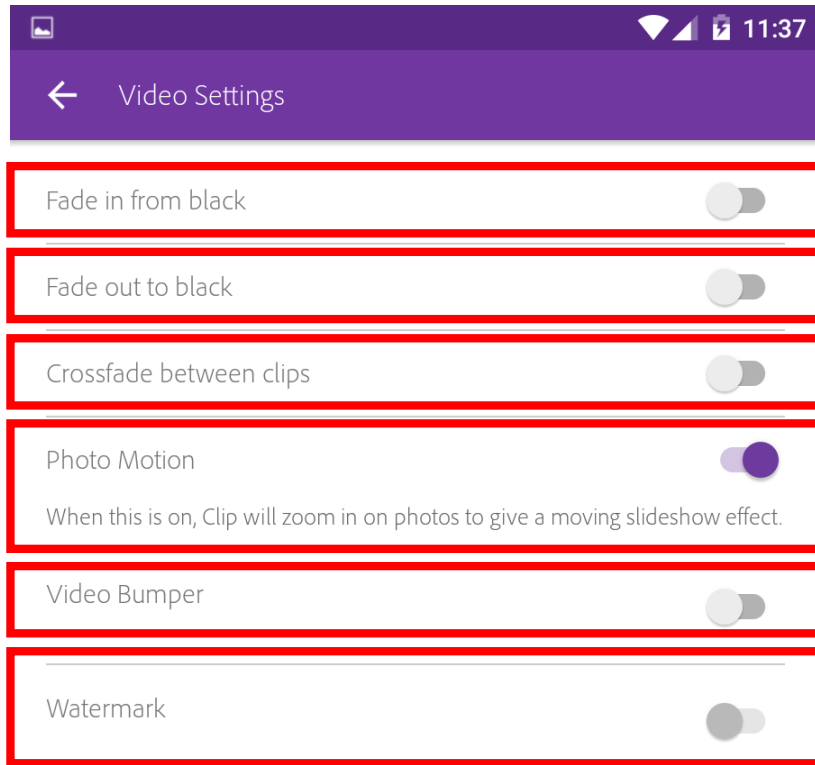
11:37

Video Settings

Fade in from black

Fade out to black

Crossfade between clips

Photo Motion

When this is on, Clip will zoom in on photos to give a moving slideshow effect.

Video Bumper

Watermark